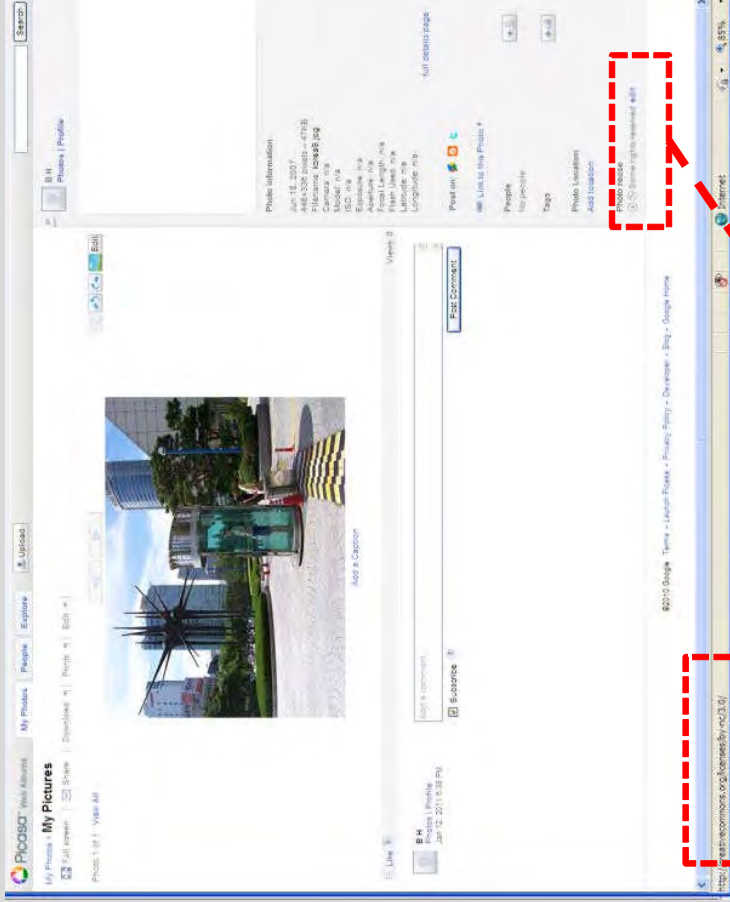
Picasa Web Albums

My Photos People Explore Upload

Search

My Photos › My Pictures

Full screen Share Downloads Prints Edit

Photo 1 of 1 View All

Add a Caption

Like

B H
Photos | Profile
Jan 12, 2011 6:38 PM

Add a comment

Subscribe

Post Comment

Views: 0

Edit

B H
Photos | Profile

Photo information

Jun 18, 2007
448×336 pixels – 47KB
Filename: korea9.jpg
Camera: n/a
Model: n/a
ISO: n/a
Exposure: n/a
Aperture: n/a
Focal Length: n/a
Flash Used: n/a
Latitude: n/a
Longitude: n/a

full details page

Post on

Link to this Photo

People
No people

Tags

Photo Location
Add location

Photo usage
Some rights reserved edit

©2010 Google - Terms - Launch Picasa - Privacy Policy - Developer - Blog - Google Home

http://creativecommons.org/licenses/by-nc/3.0/

Internet

85%